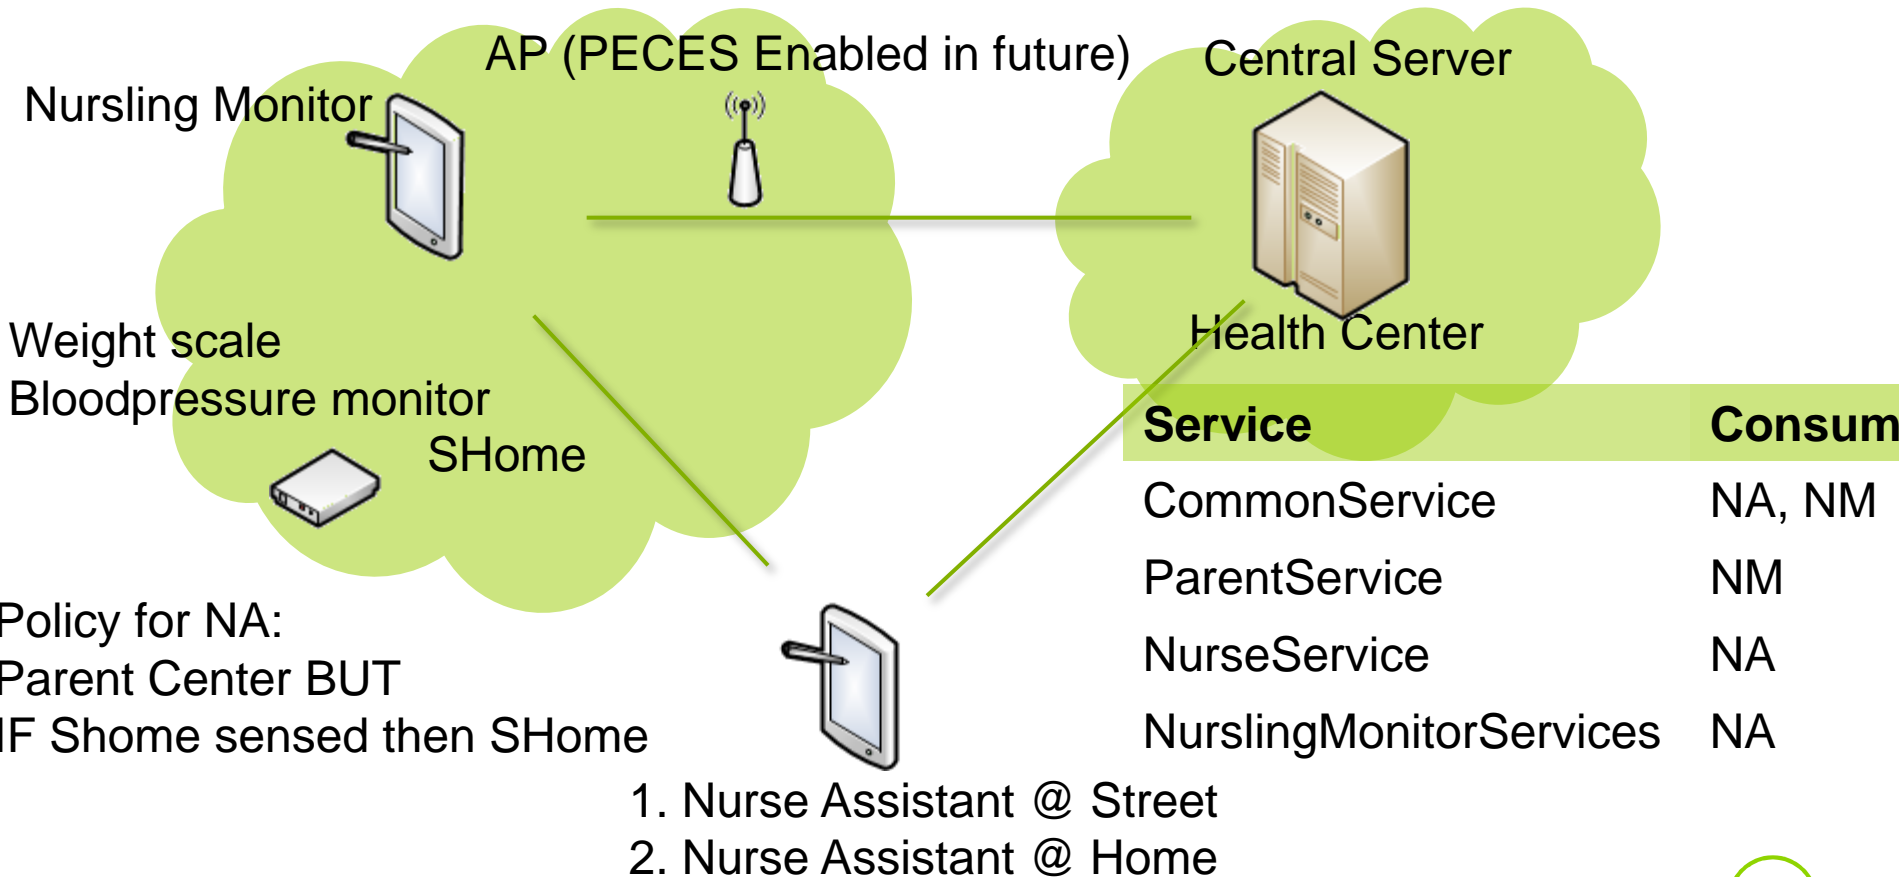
AP (PECES Enabled in future)

Central Server

Nursling Monitor

Health Center

Weight scale
Bloodpressure monitor

SHome

| Service | Consum |
|---|---|
| CommonService | NA, NM |
| ParentService | NM |
| NurseService | NA |
| NurslingMonitorServices | NA |

Policy for NA:
Parent Center BUT
IF Shome sensed then SHome

1. Nurse Assistant @ Street
2. Nurse Assistant @ Home